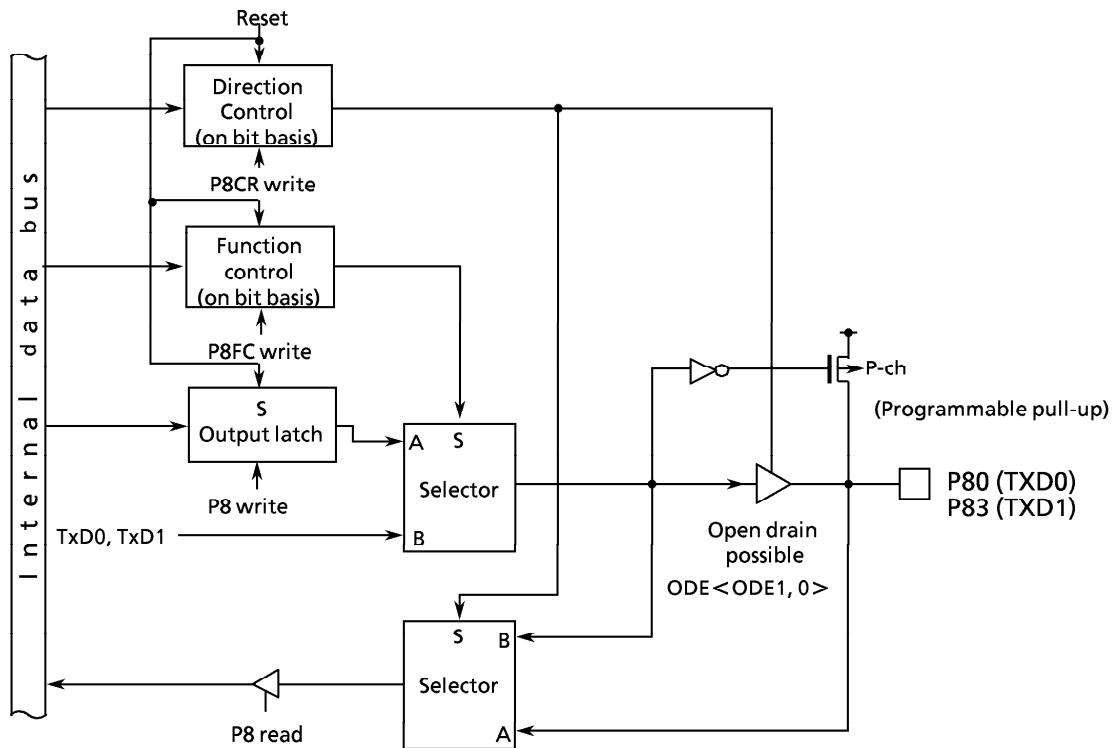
Internal data bus

Reset

Direction Control (on bit basis)

P8CR write

Function control (on bit basis)

P8FC write

S
Output latch

P8 write

A S
Selector
B

TxD0, TxD1

P-ch

(Programmable pull-up)

P80 (TXD0)
P83 (TXD1)

Open drain possible

ODE<ODE1, 0>

S B
Selector
A

P8 read